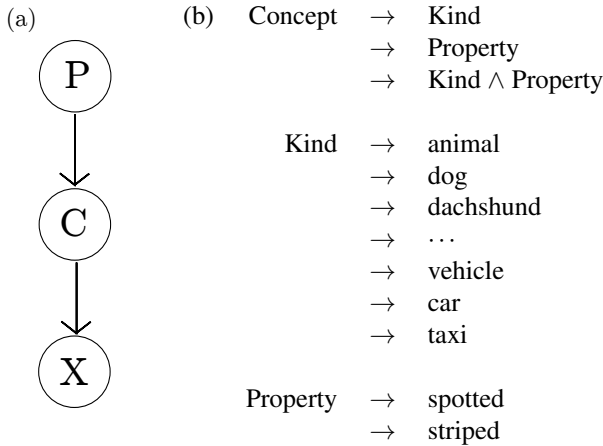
(a)

P

C

X

(b) Concept $\rightarrow$ Kind
$\rightarrow$ Property
$\rightarrow$ Kind $\wedge$ Property

Kind $\rightarrow$ animal
$\rightarrow$ dog
$\rightarrow$ dachshund
$\rightarrow$ $\cdots$
$\rightarrow$ vehicle
$\rightarrow$ car
$\rightarrow$ taxi

Property $\rightarrow$ spotted
$\rightarrow$ striped